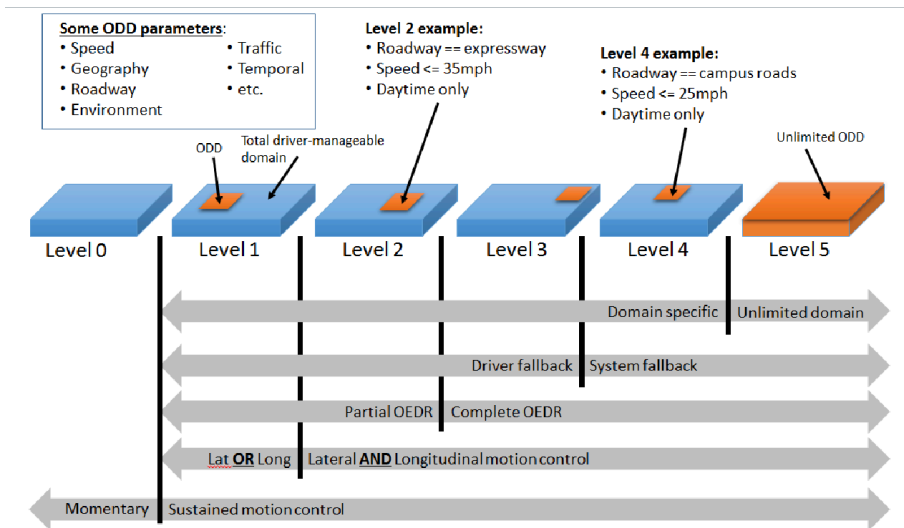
Some ODD parameters:
• Speed
• Geography
• Roadway
• Environment
• Traffic
• Temporal
• etc.

Level 2 example:
• Roadway == expressway
• Speed <= 35mph
• Daytime only

Level 4 example:
• Roadway == campus roads
• Speed <= 25mph
• Daytime only

ODD

Total driver-manageable domain

Unlimited ODD

Level 0

Level 1

Level 2

Level 3

Level 4

Level 5

Domain specific

Unlimited domain

Driver fallback

System fallback

Partial OEDR

Complete OEDR

Lat OR Long

Lateral AND Longitudinal motion control

Momentary

Sustained motion control